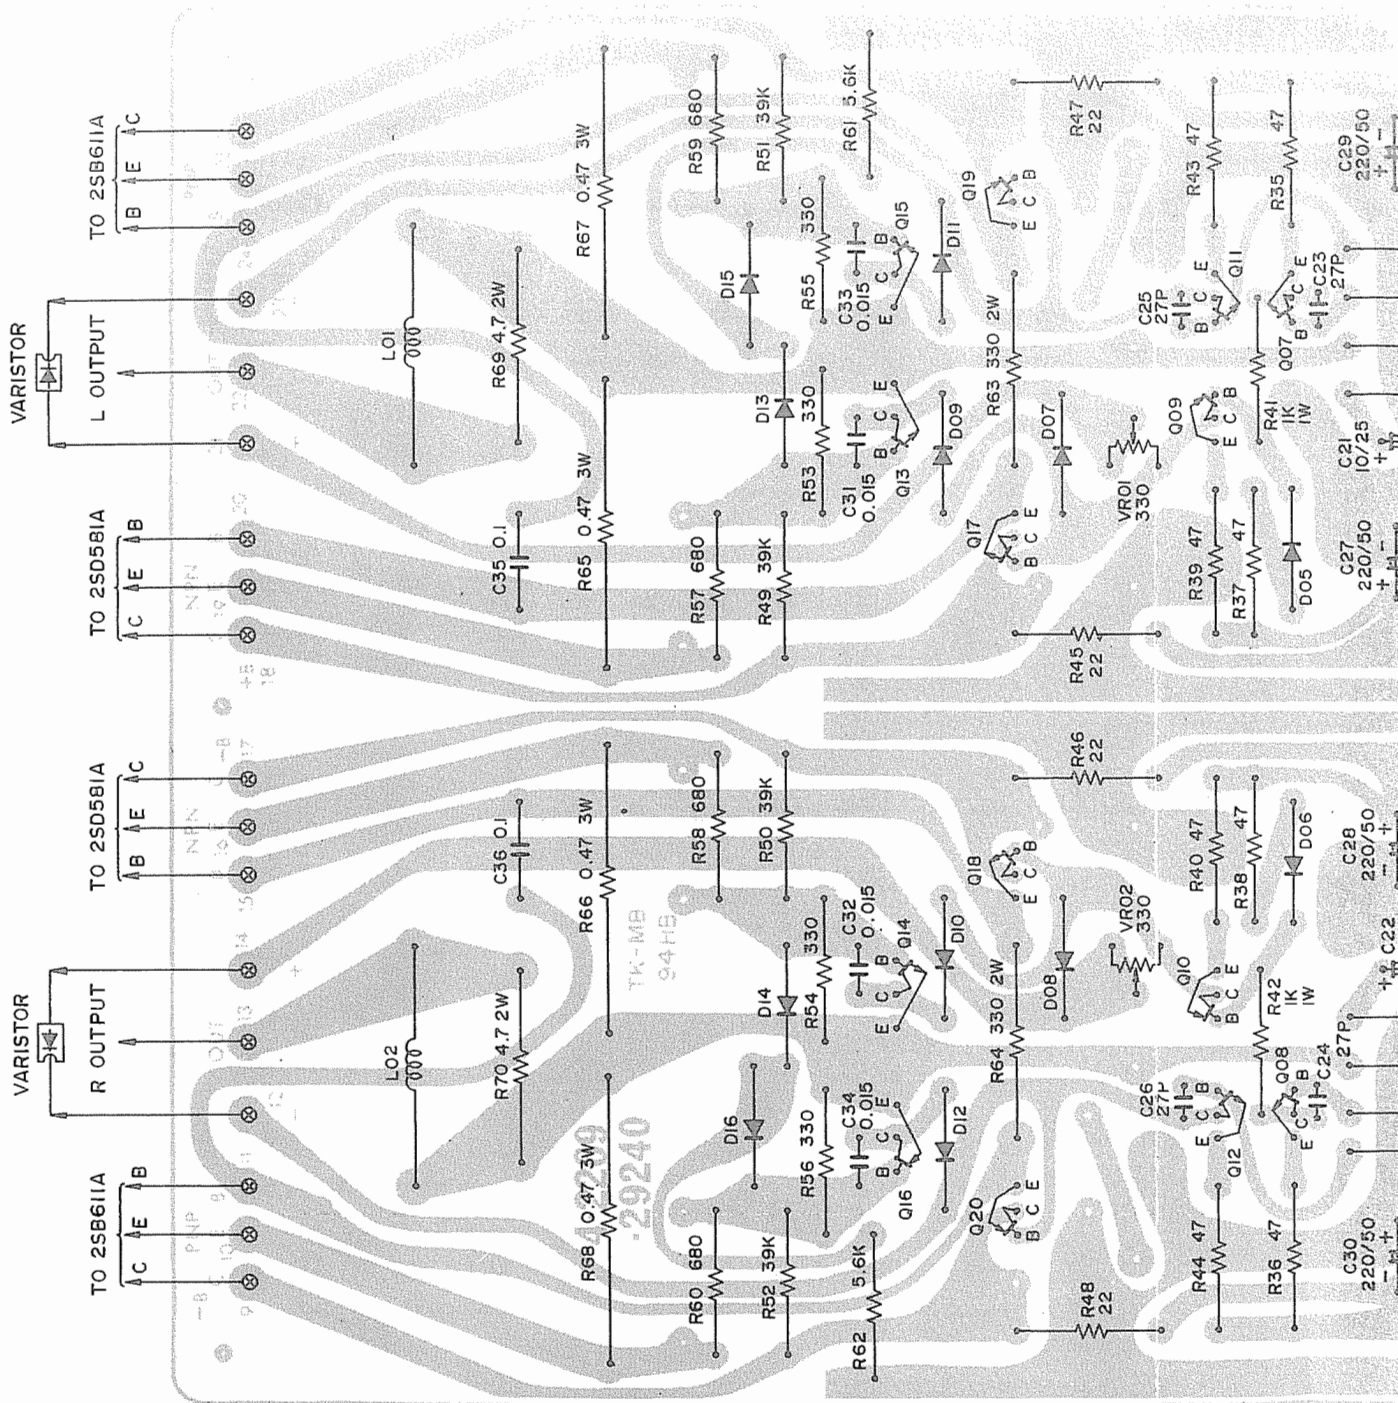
TO 2SB611A
B E C
VARISTOR
L OUTPUT
TO 2SD581A
C E B
TO 2SD581A
B E C
VARISTOR
R OUTPUT
TO 2SB611A
C E B

L01
R69 4.7 2W
R67 0.47 3W
R65 0.47 3W
C35 0.1
R59 680
R57 680
R51 39K
R49 39K
D15
D13
R55 330
R53 330
C33 0.015
C31 0.015
Q15
Q13
E C B
D11
D09
R61 5.6K
R63 330 2W
D07
Q17
B C E
VR01 330
Q19
E C B
R47 22
R45 22
C25 27P
B C E
Q11
Q09
E C B
R43 47
R41 1K 1W
R39 47
R37 47
D05
R35 47
Q07
C23 27P
C29 220/50
C21 10/25
C27 220/50

L02
R70 4.7 2W
R66 0.47 3W
R68 0.47 3W
C36 0.1
R58 680
R60 680
R50 39K
R52 39K
D14
D16
R54 330
R56 330
C32 0.015
C34 0.015
Q14
Q16
D10
D12
R62 5.6K
R64 330 2W
D08
Q18
E C B
VR02 330
Q20
B C E
R46 22
R48 22
C26 27P
Q12
Q10
B C E
R40 47
R38 47
R42 1K 1W
D06
R44 47
R36 47
Q08
C24 27P
C28 220/50
C22
C30 220/50

TK-MB
94HB
29240